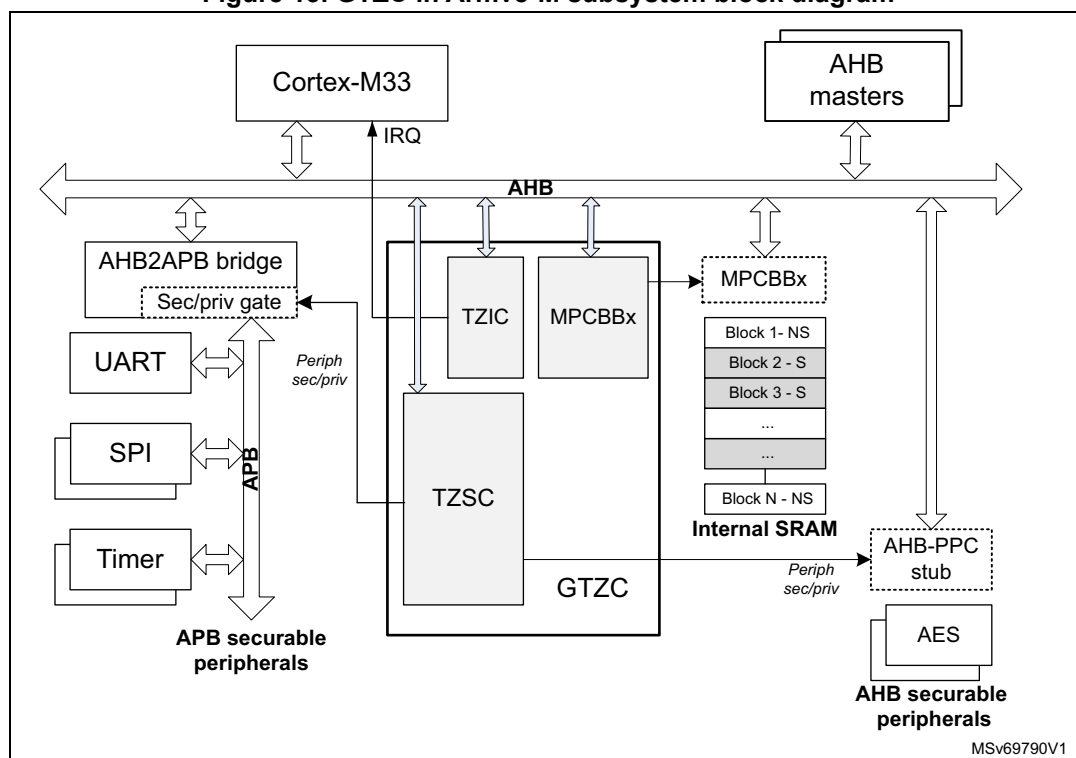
Figure 10. GTZC in Armv8-M subsystem block diagram

Cortex-M33

AHB masters

IRQ

AHB

AHB2APB bridge

Sec/priv gate

TZIC

MPCBBx

MPCBBx

UART

Periph sec/priv

Block 1- NS

Block 2 - S

Block 3 - S

...

...

Block N - NS

SPI

APB

TZSC

Internal SRAM

Timer

GTZC

Periph sec/priv

AHB-PPC stub

APB securable peripherals

AES

AHB securable peripherals

MSv69790V1